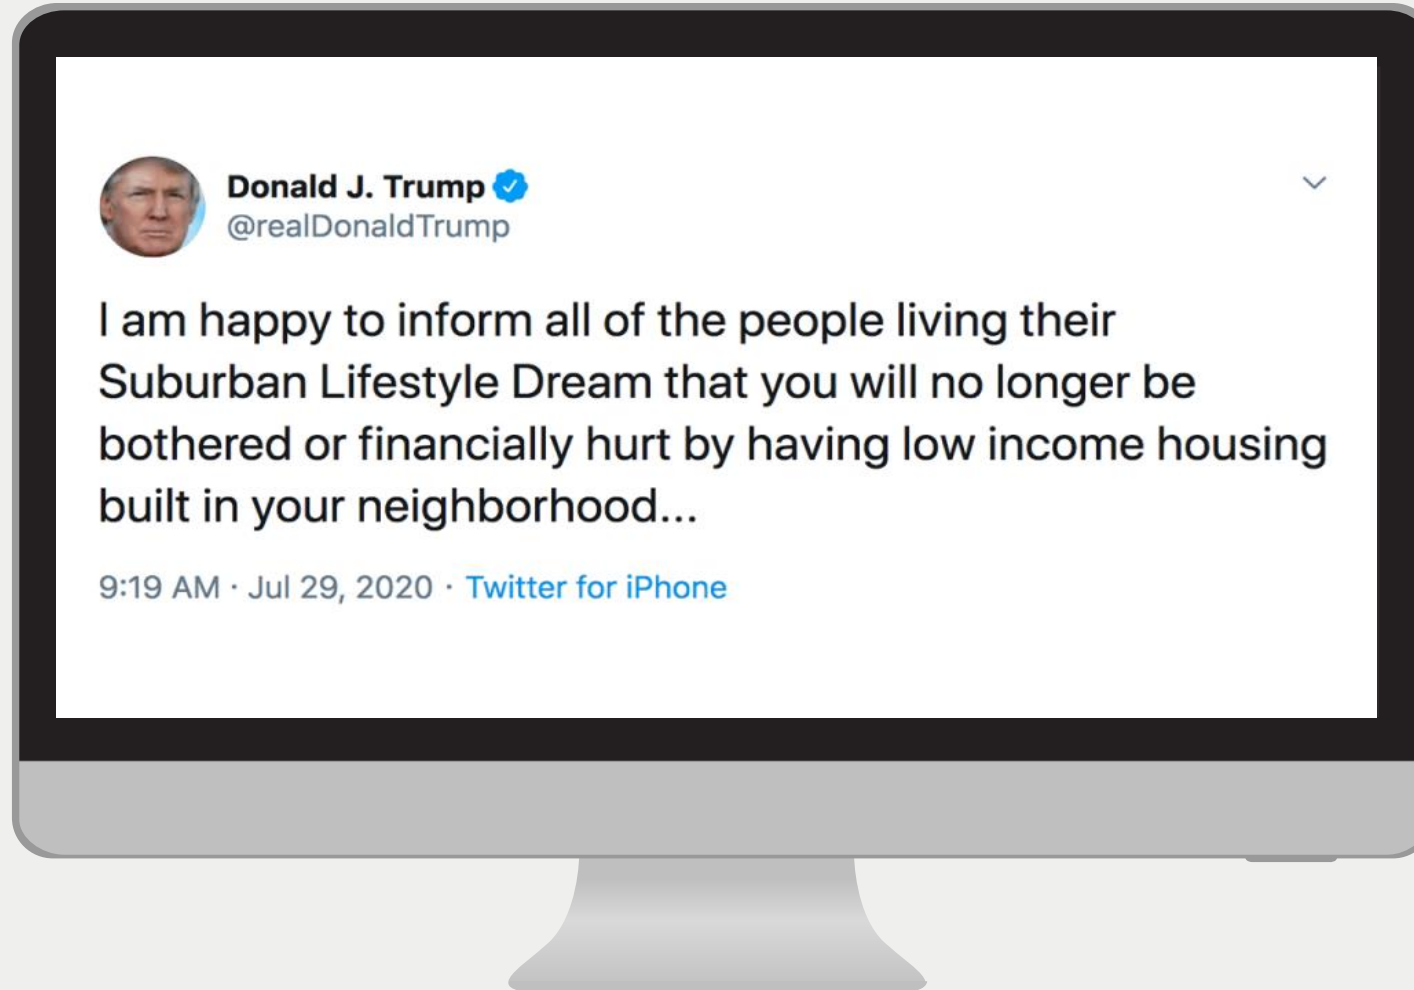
Donald J. Trump
@realDonaldTrump

I am happy to inform all of the people living their Suburban Lifestyle Dream that you will no longer be bothered or financially hurt by having low income housing built in your neighborhood...

9:19 AM · Jul 29, 2020 · Twitter for iPhone